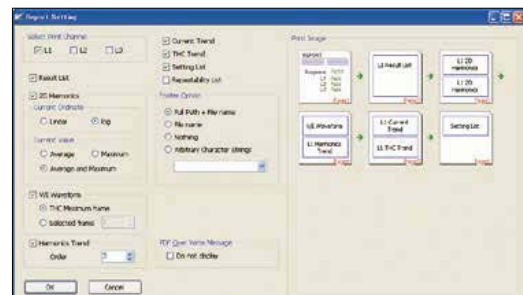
Report Setting

Select Print Channel
L1 L2 L3

Result List

2D Harmonics
Current Ordinate
Linear Log
Current Value
Average Maximum
Average and Maximum

V/I Waveform
THC Maximum Frame
Selected frame

Harmonics Trend
Order 3

Current Trend
THC Trend
Setting List
Repeatability List

Footer Option
Full Path + File name
File name
Nothing
Arbitrary Character strings

PDF Over Write Message
Do not display

Print Image

L1 Result List
L1 2D Harmonics
L1 2D Harmonics
V/I Waveform
L1 Harmonics Trend
L1 Current Trend
L1 THC Trend
Setting List

OK Cancel